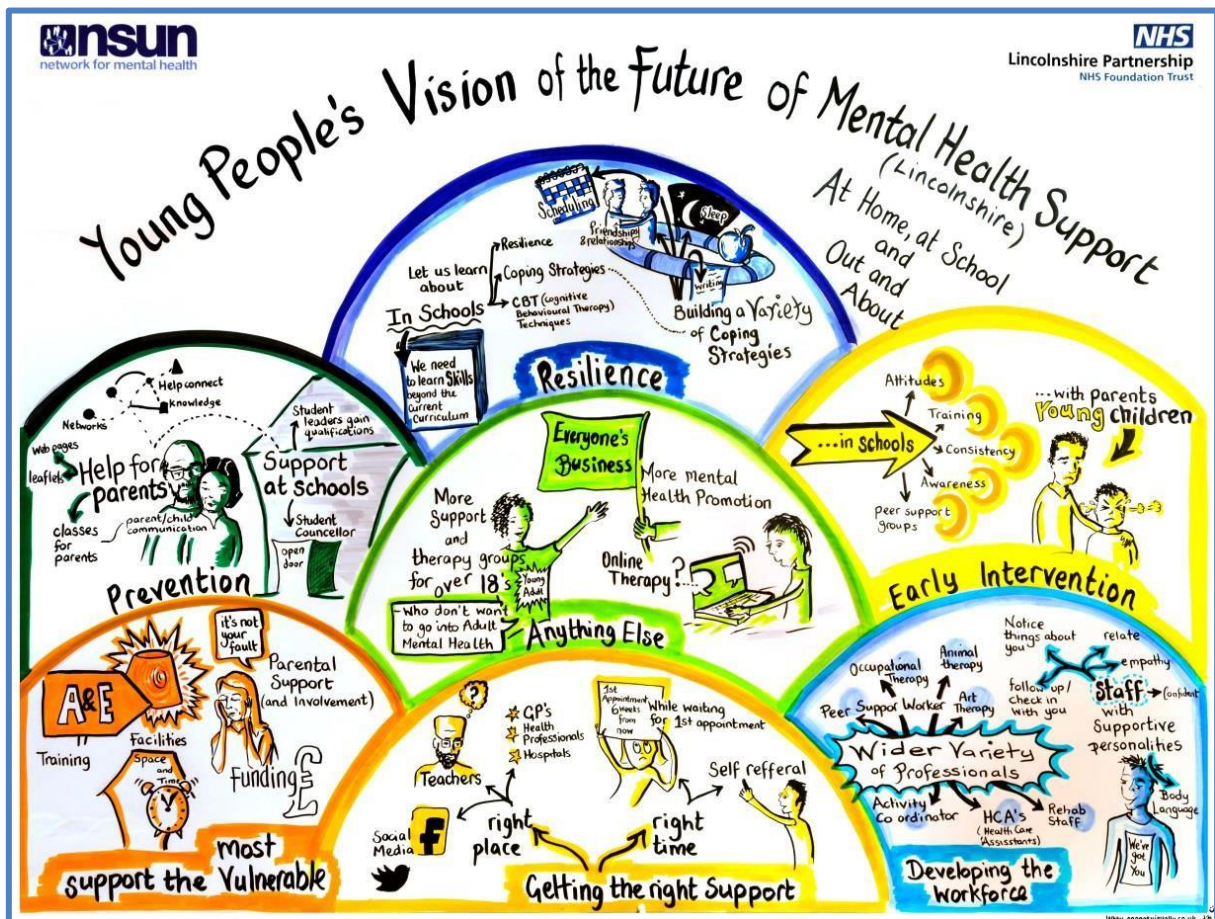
nsun
network for mental health

NHS
Lincolnshire Partnership
NHS Foundation Trust

Young People's Vision of the Future of Mental Health Support (Lincolnshire)
At Home, at School and Out and About

Scheduling
Friendships & relationships
Sleep
Writing
Let us learn about
Resilience
Coping Strategies
CBT (Cognitive Behavioural Therapy) Techniques
In Schools
Building a Variety of Coping Strategies
We need to learn Skills beyond the current curriculum
Resilience

Networks
Help connect
Knowledge
Web pages
leaflets
Help for parents
classes for parents
parent/child communication
Student leaders gain qualifications
Support at schools
Student Councellor
open door
Prevention

Everyone's Business
More mental Health Promotion
More Support and therapy groups for over 18's
Young Adult
Who don't want to go into Adult Mental Health
Online Therapy?
Anything Else

Attitudes
Training
...in schools
Consistency
Awareness
Peer support groups
...with parents Young children
Early Intervention

A&E
it's not your fault
Parental Support (and Involvement)
Training
Facilities
Space and Time
Funding £
most support the Vulnerable

Teachers
GP's
Health Professionals
Hospitals
1st Appointment 6 weeks from now
While waiting for 1st appointment
Self refferal
Social Media
right place
right time
Getting the right Support

Notice things about you
relate
empathy
Occupational Therapy
Animal therapy
follow up/ check in with you
Staff
confident
Peer Support Worker
Art Therapy
with Supportive personalities
Wider Variety of Professionals
Body Language
Activity Co ordinator
HCA's (Health Care Assisstants)
Rehab Staff
We've got You
Developing the Workforce